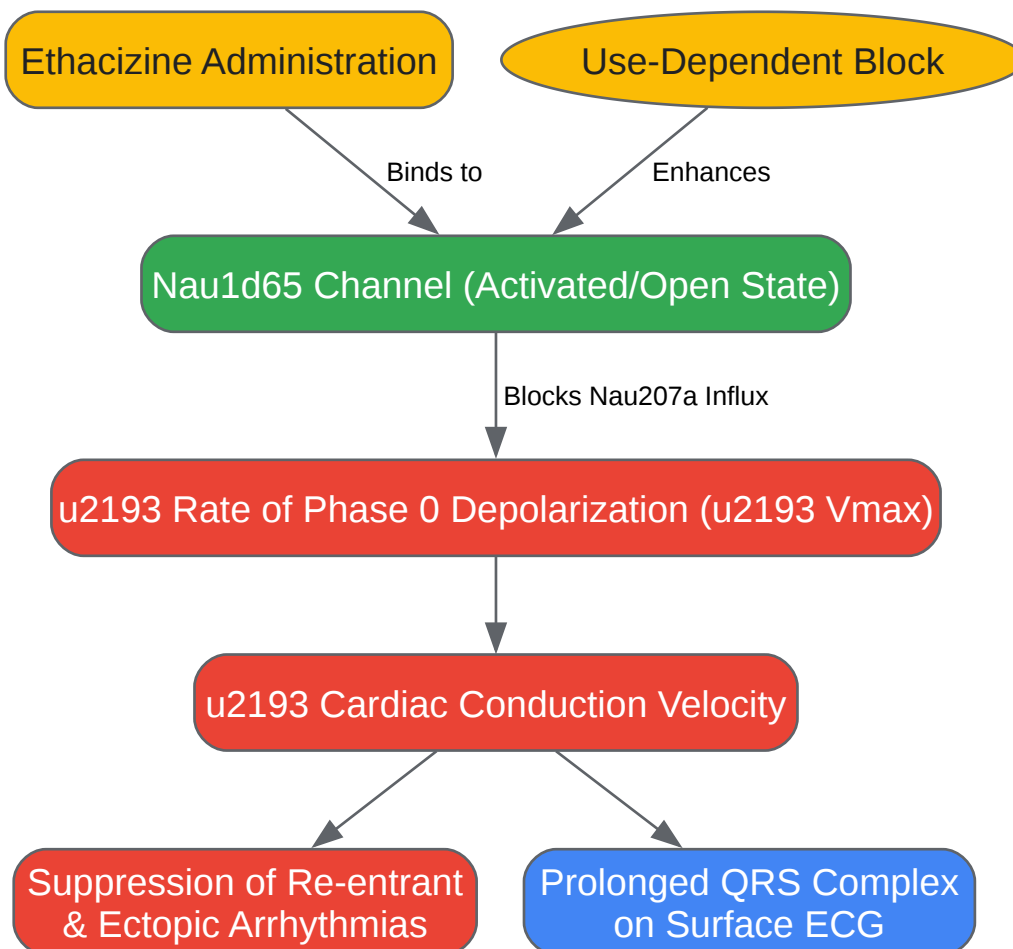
Ethacizine Administration

Use-Dependent Block

Binds to

Enhances

Nau1d65 Channel (Activated/Open State)

Blocks Nau207a Influx

u2193 Rate of Phase 0 Depolarization (u2193 Vmax)

u2193 Cardiac Conduction Velocity

Suppression of Re-entrant & Ectopic Arrhythmias

Prolonged QRS Complex on Surface ECG